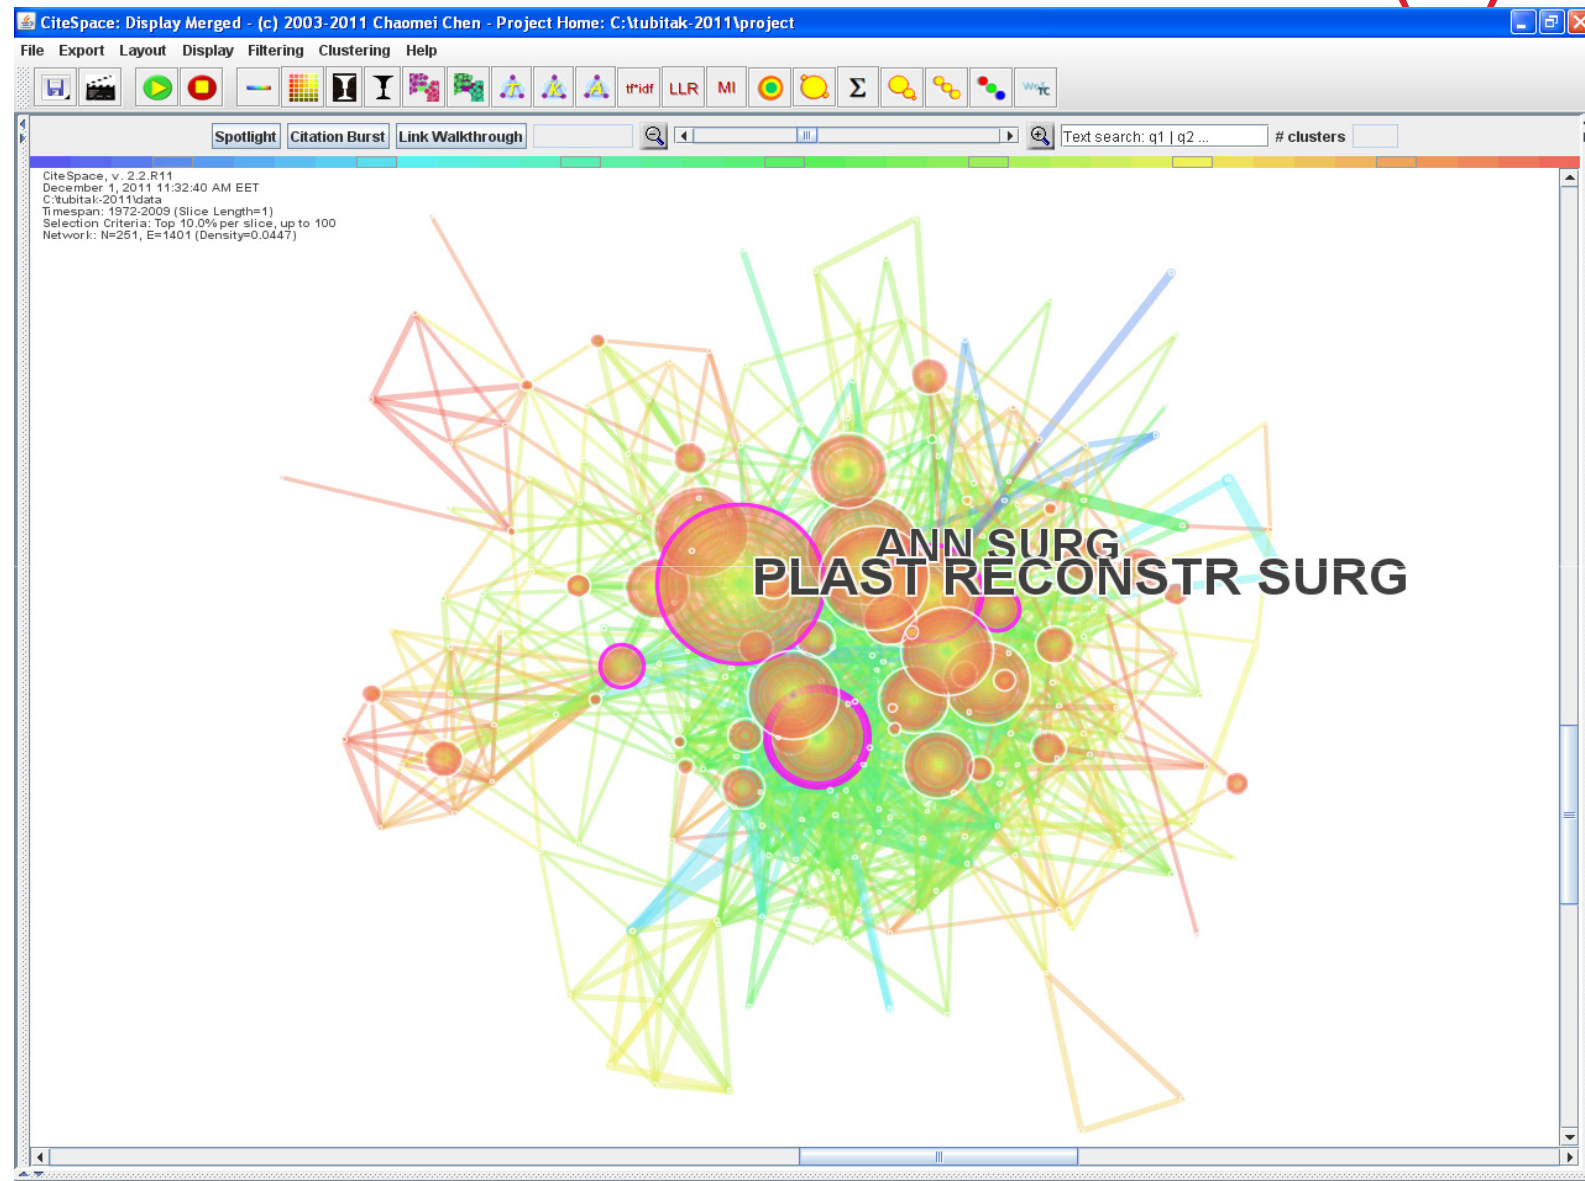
CiteSpace: Display Merged - (c) 2003-2011 Chaomei Chen - Project Home: C:\tubitak-2011\project

File Export Layout Display Filtering Clustering Help

tf*idf LLR MI Σ

Spotlight Citation Burst Link Walkthrough Text search: q1 | q2 ... # clusters

CiteSpace, v. 2.2.R11
December 1, 2011 11:32:40 AM EET
C:\tubitak-2011\data
Timespan: 1972-2009 (Slice Length=1)
Selection Criteria: Top 10.0% per slice, up to 100
Network: N=251, E=1401 (Density=0.0447)

ANN SURG
PLAST RECONSTR SURG